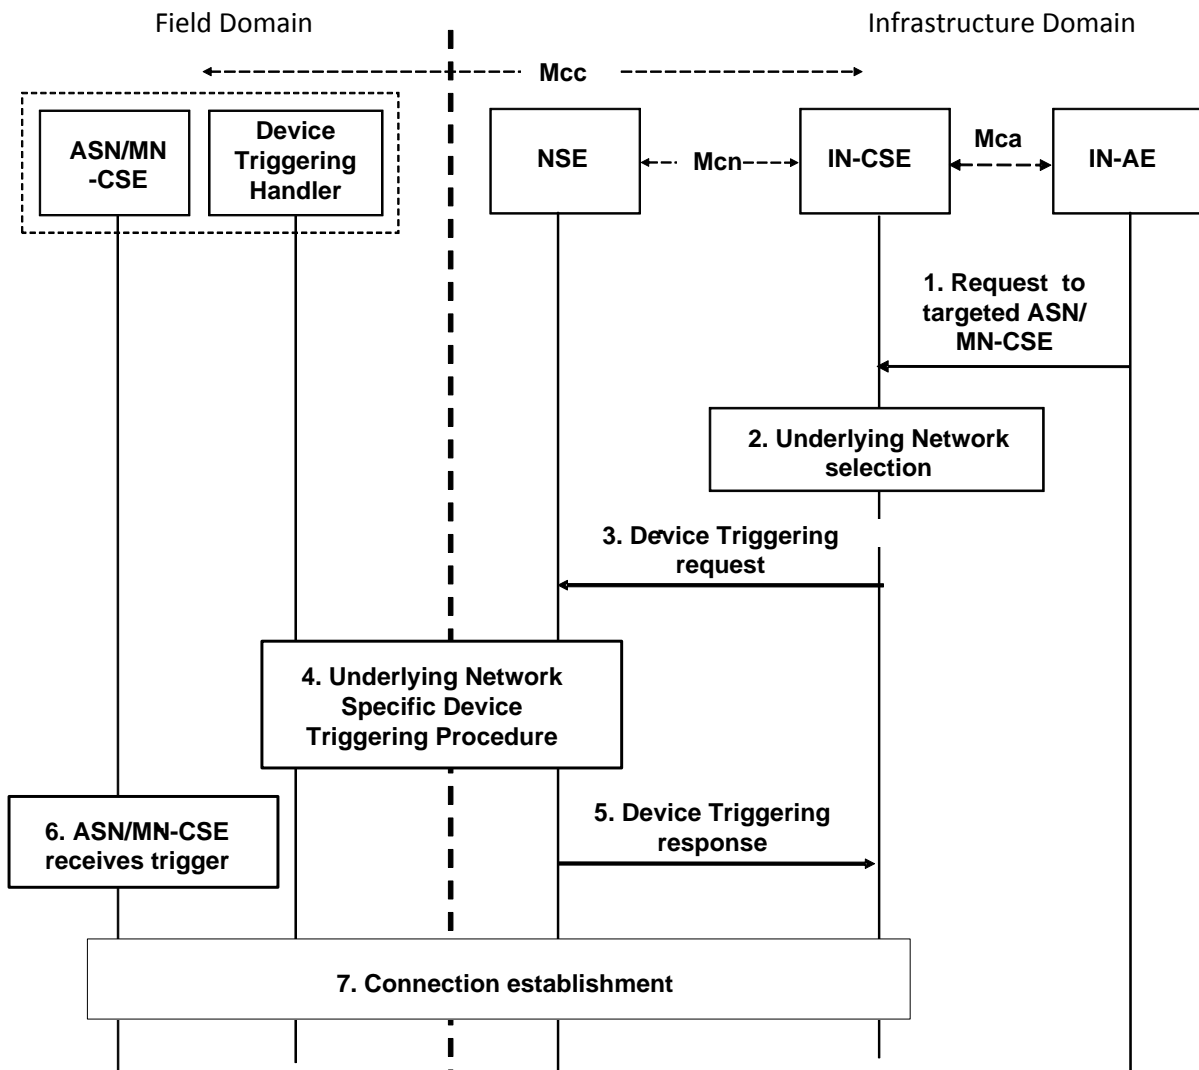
Field Domain

Infrastructure Domain

Mcc

ASN/MN-CSE

Device Triggering Handler

NSE

Mcn

IN-CSE

Mca

IN-AE

1. Request to targeted ASN/ MN-CSE

2. Underlying Network selection

3. Device Triggering request

4. Underlying Network Specific Device Triggering Procedure

6. ASN/MN-CSE receives trigger

5. Device Triggering response

7. Connection establishment